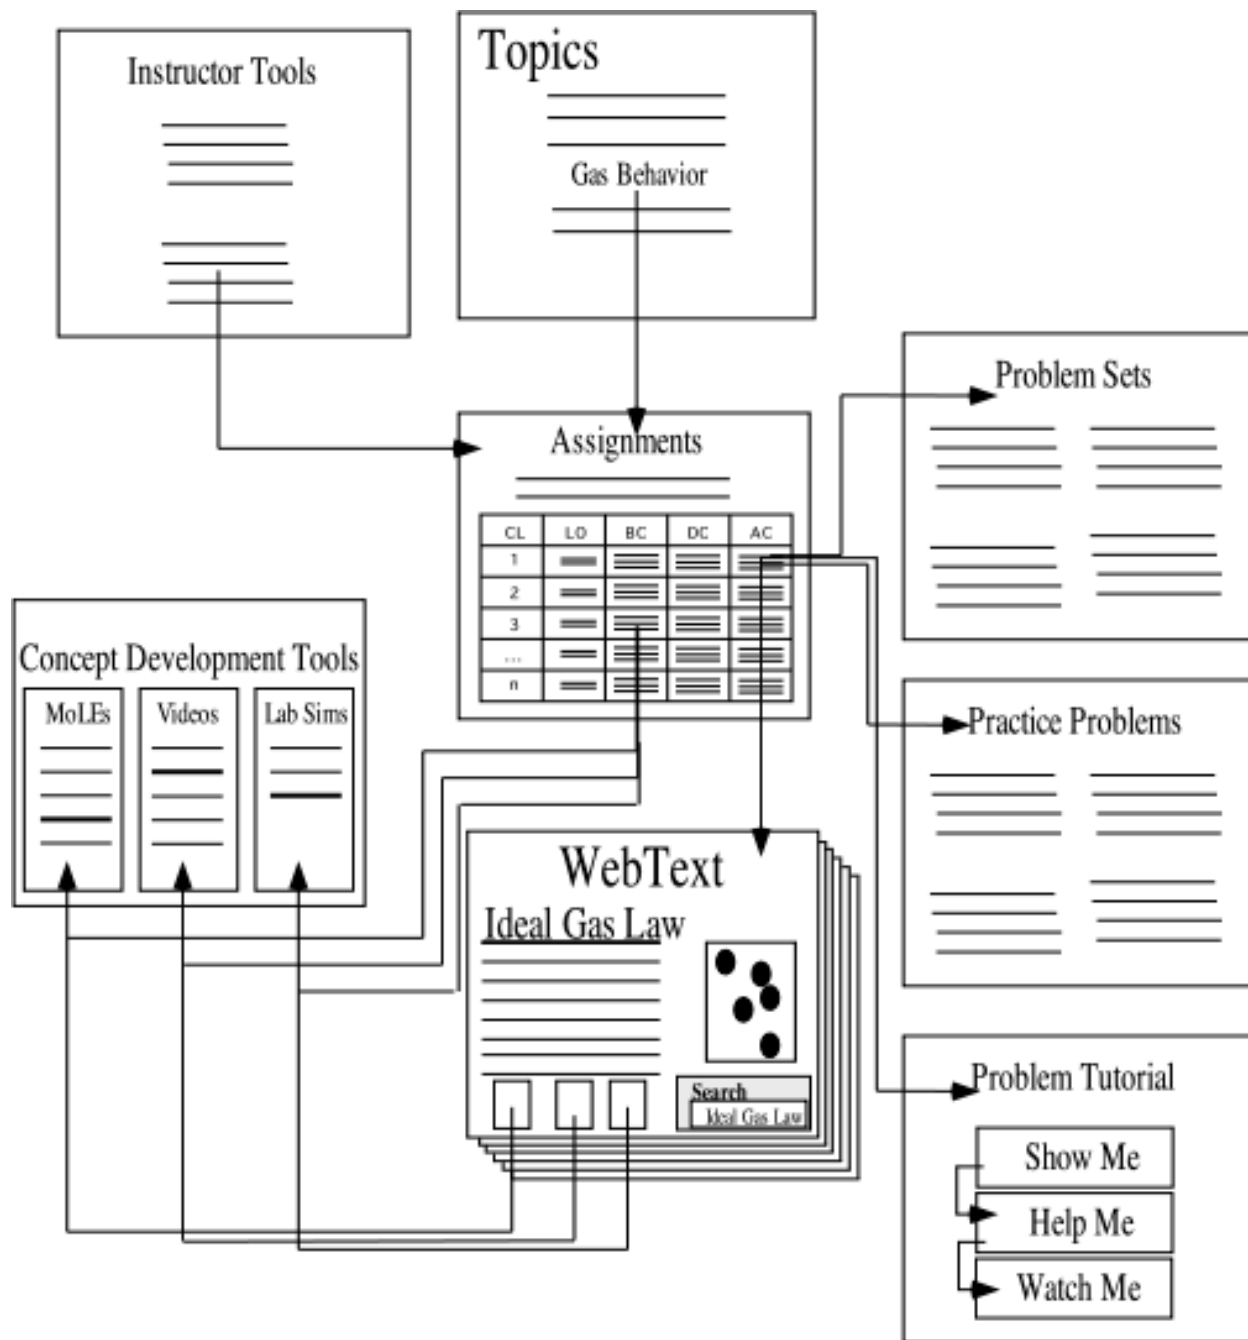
Instructor Tools

Topics

Gas Behavior

Problem Sets

Assignments

| CL | LO | BC | DC | AC |
|---|---|---|---|---|
| 1 | | | | |
| 2 | | | | |
| 3 | | | | |
| ... | | | | |
| n | | | | |

Concept Development Tools

MoLEs

Videos

Lab Sims

Practice Problems

WebText

Ideal Gas Law

Search

Ideal Gas Law

Problem Tutorial

Show Me

Help Me

Watch Me